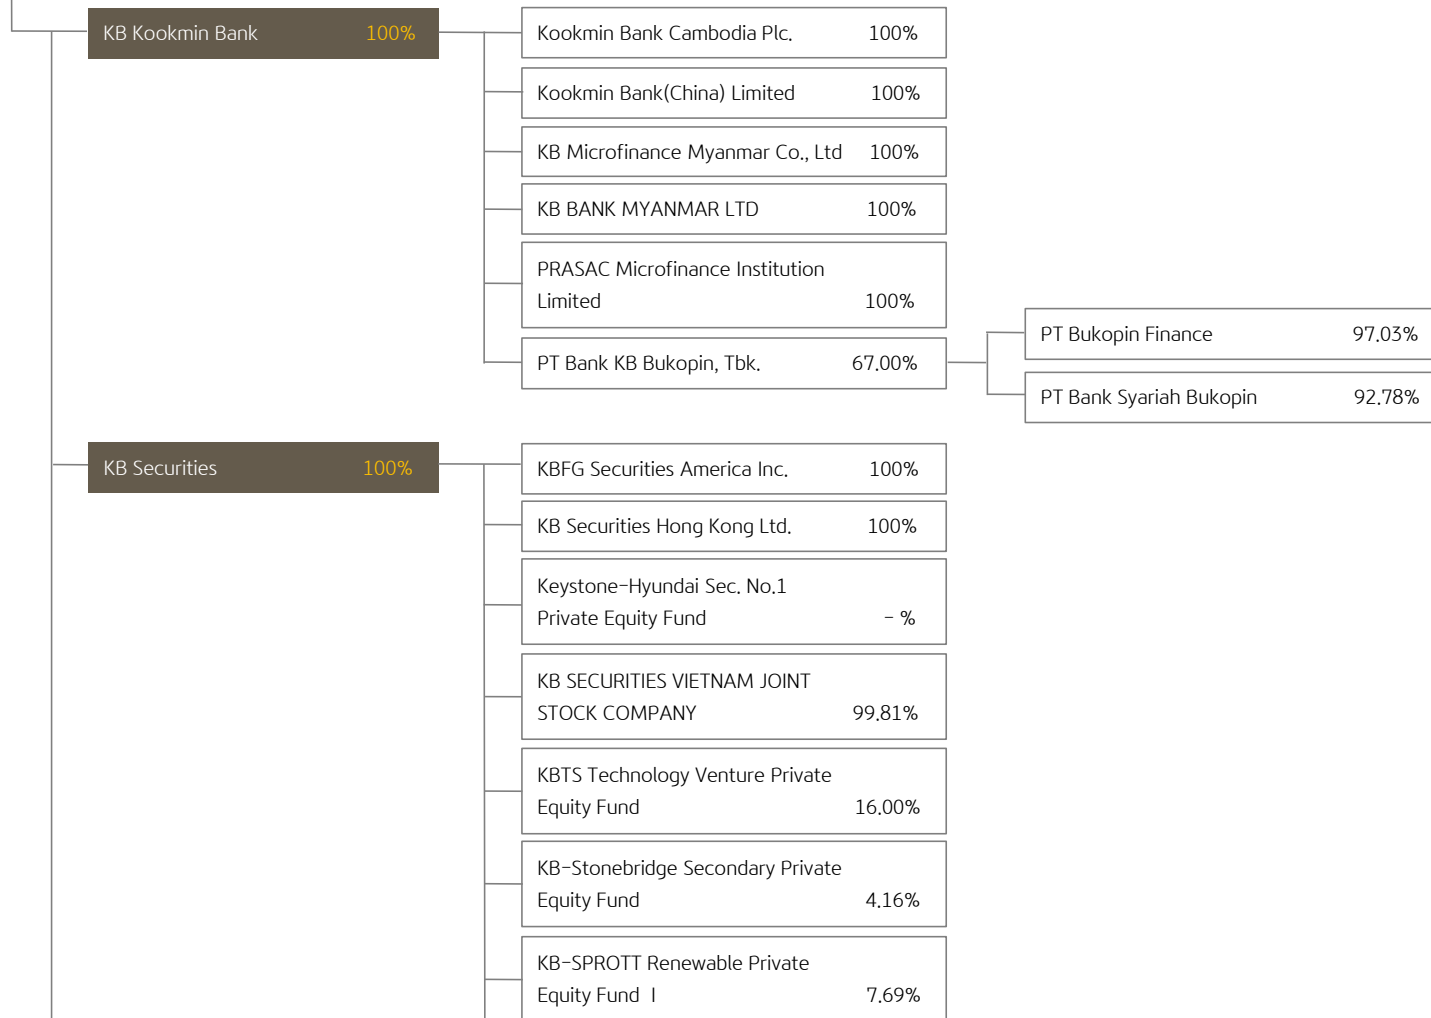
KB Kookmin Bank 100%

Kookmin Bank Cambodia Plc. 100%

Kookmin Bank(China) Limited 100%

KB Microfinance Myanmar Co., Ltd 100%

KB BANK MYANMAR LTD 100%

PRASAC Microfinance Institution Limited 100%

PT Bank KB Bukopin, Tbk. 67.00%

PT Bukopin Finance 97.03%

PT Bank Syariah Bukopin 92.78%

KB Securities 100%

KBFG Securities America Inc. 100%

KB Securities Hong Kong Ltd. 100%

Keystone-Hyundai Sec. No.1 Private Equity Fund - %

KB SECURITIES VIETNAM JOINT STOCK COMPANY 99.81%

KBTS Technology Venture Private Equity Fund 16.00%

KB-Stonebridge Secondary Private Equity Fund 4.16%

KB-SPROTT Renewable Private Equity Fund I 7.69%